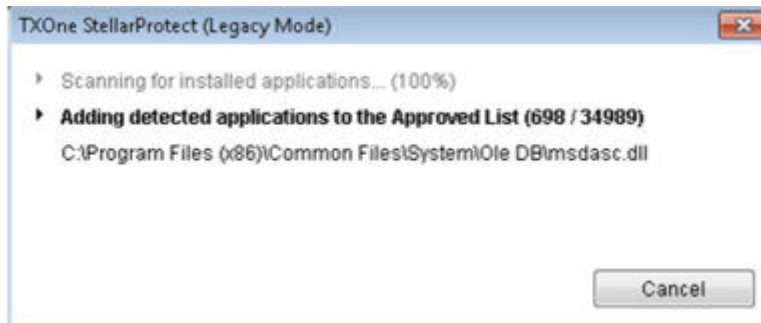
TXOne StellarProtect (Legacy Mode)

Scanning for installed applications... (100%)

Adding detected applications to the Approved List (698 / 34989)

C:\Program Files (x86)\Common Files\System\Ole DB\msdasc.dll

Cancel